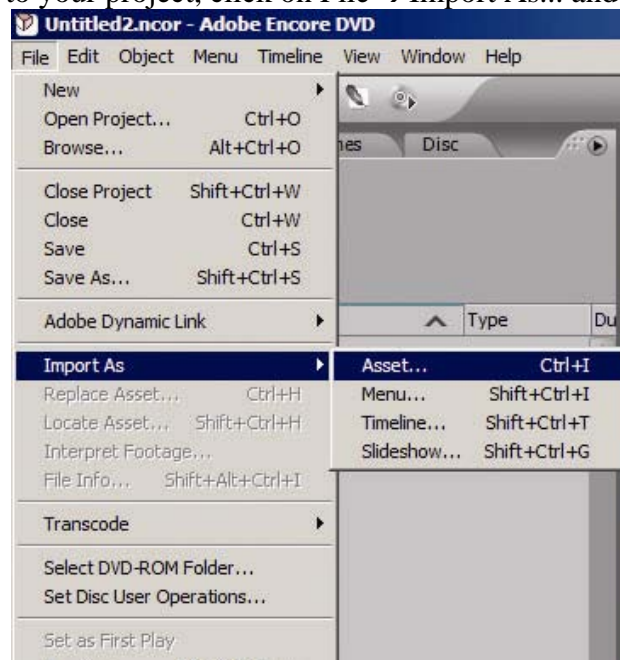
to your project, click on File → Import As... and

Untitled2.ncor - Adobe Encore DVD

File Edit Object Menu Timeline View Window Help

New
Open Project... Ctrl+O
Browse... Alt+Ctrl+O

Close Project Shift+Ctrl+W
Close Ctrl+W
Save Ctrl+S
Save As... Shift+Ctrl+S

Adobe Dynamic Link

Import As
Replace Asset... Ctrl+H
Locate Asset... Shift+Ctrl+H
Interpret Footage...
File Info... Shift+Alt+Ctrl+I

Transcode

Select DVD-ROM Folder...
Set Disc User Operations...

Set as First Play

Asset... Ctrl+I
Menu... Shift+Ctrl+I
Timeline... Shift+Ctrl+T
Slideshow... Shift+Ctrl+G

nes Disc

Type Du